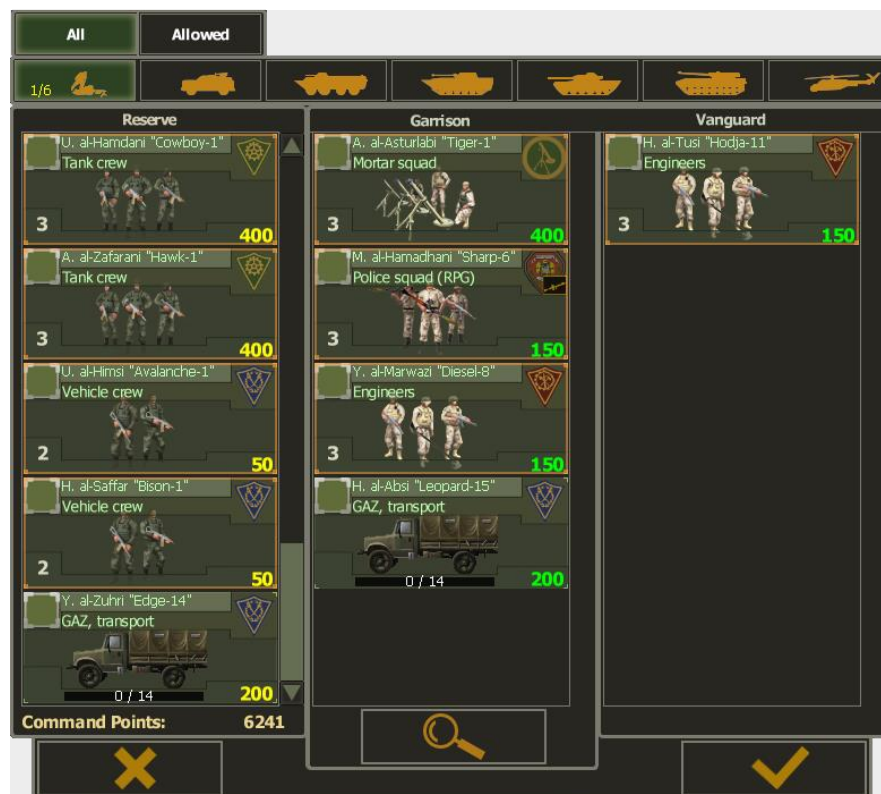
All
Allowed

1/6

Reserve

U. al-Hamdani "Cowboy-1"
Tank crew
3
400

A. al-Zafarani "Hawk-1"
Tank crew
3
400

U. al-Himsi "Avalanche-1"
Vehicle crew
2
50

H. al-Saffar "Bison-1"
Vehicle crew
2
50

Y. al-Zuhri "Edge-14"
GAZ, transport
0 / 14
200

Command Points:
6241

Garrison

A. al-Asturlabi "Tiger-1"
Mortar squad
3
400

M. al-Hamadhani "Sharp-6"
Police squad (RPG)
3
150

Y. al-Marwazi "Diesel-8"
Engineers
3
150

H. al-Absi "Leopard-15"
GAZ, transport
0 / 14
200

Vanguard

H. al-Tusi "Hodja-11"
Engineers
3
150